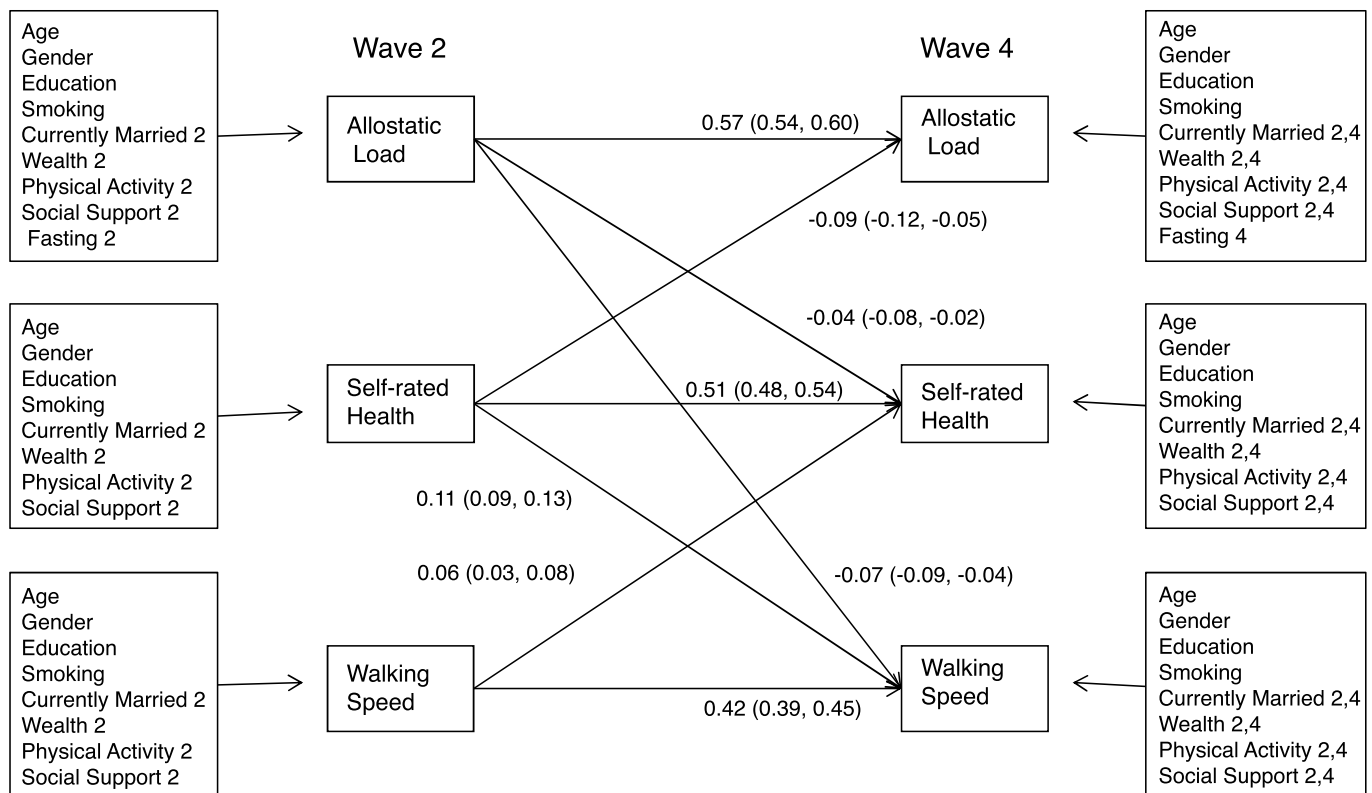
Age
Gender
Education
Smoking
Currently Married 2
Wealth 2
Physical Activity 2
Social Support 2
Fasting 2

Wave 2

Allostatic Load

Wave 4

Allostatic Load

Age
Gender
Education
Smoking
Currently Married 2,4
Wealth 2,4
Physical Activity 2,4
Social Support 2,4
Fasting 4

0.57 (0.54, 0.60)

-0.09 (-0.12, -0.05)

-0.04 (-0.08, -0.02)

Age
Gender
Education
Smoking
Currently Married 2
Wealth 2
Physical Activity 2
Social Support 2

Self-rated Health

0.51 (0.48, 0.54)

Self-rated Health

Age
Gender
Education
Smoking
Currently Married 2,4
Wealth 2,4
Physical Activity 2,4
Social Support 2,4

0.11 (0.09, 0.13)

0.06 (0.03, 0.08)

-0.07 (-0.09, -0.04)

Age
Gender
Education
Smoking
Currently Married 2
Wealth 2
Physical Activity 2
Social Support 2

Walking Speed

0.42 (0.39, 0.45)

Walking Speed

Age
Gender
Education
Smoking
Currently Married 2,4
Wealth 2,4
Physical Activity 2,4
Social Support 2,4